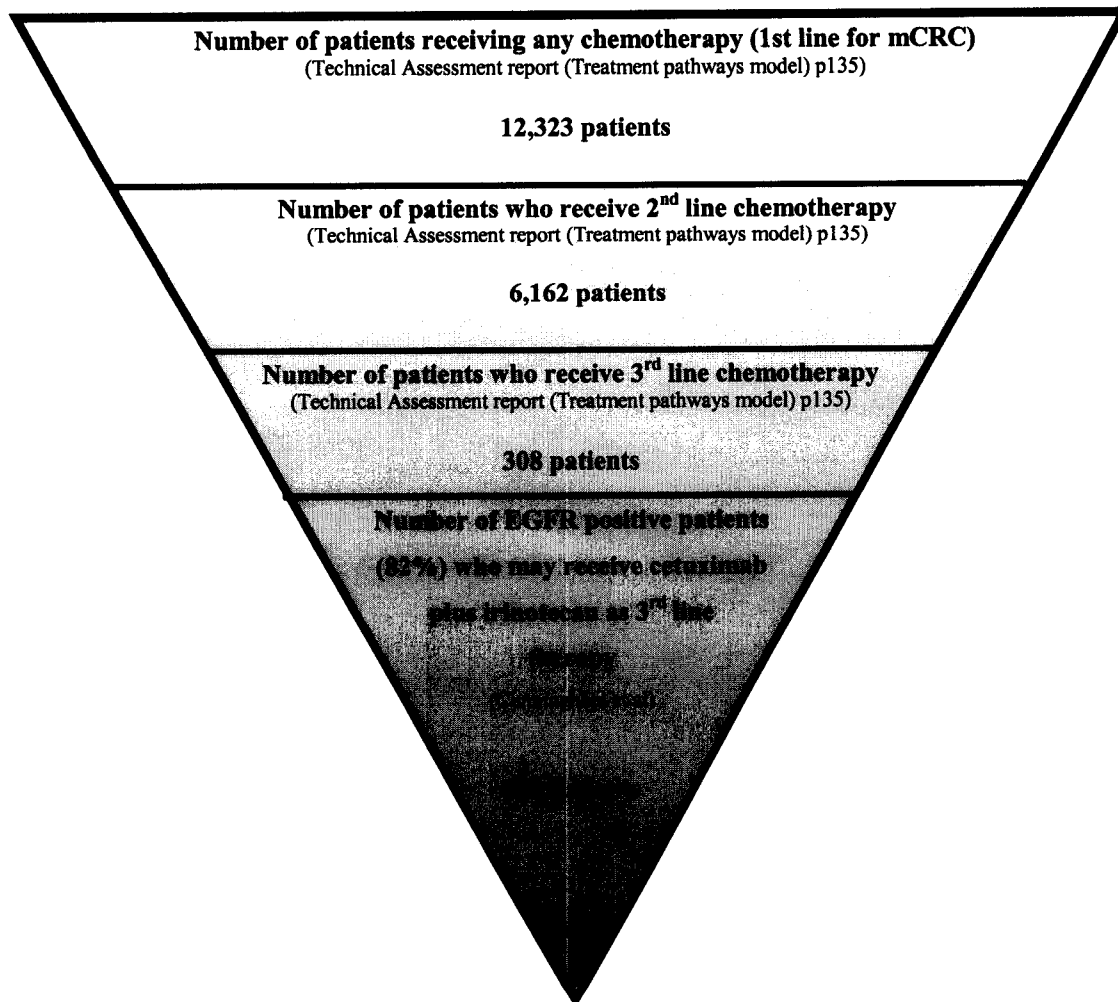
Number of patients receiving any chemotherapy (1st line for mCRC)
(Technical Assessment report (Treatment pathways model) p135)

12,323 patients

Number of patients who receive 2$^{nd}$ line chemotherapy
(Technical Assessment report (Treatment pathways model) p135)

6,162 patients

Number of patients who receive 3$^{rd}$ line chemotherapy
(Technical Assessment report (Treatment pathways model) p135)

308 patients

Number of EGFR positive patients (82%) who may receive cetuximab plus irinotecan as 3$^{rd}$ line therapy
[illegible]

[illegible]